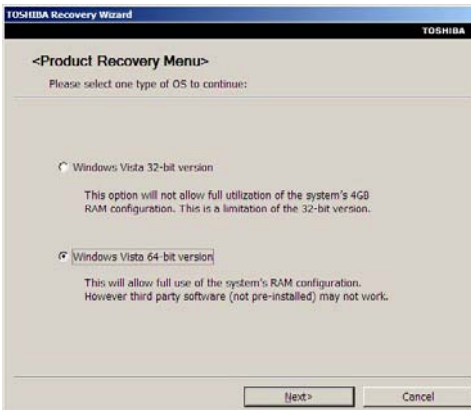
TOSHIBA Recovery Wizard

TOSHIBA

<Product Recovery Menu>

Please select one type of OS to continue:

Windows Vista 32-bit version

This option will not allow full utilization of the system's 4GB RAM configuration. This is a limitation of the 32-bit version.

Windows Vista 64-bit version

This will allow full use of the system's RAM configuration. However third party software (not pre-installed) may not work.

Next>

Cancel